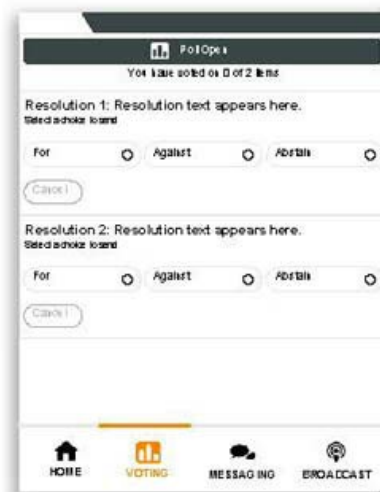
Poll Open

You have voted on 0 of 2 items

Resolution 1: Resolution text appears here.
Select a choice to send

For
Against
Abstain

Cancel

Resolution 2: Resolution text appears here.
Select a choice to send

For
Against
Abstain

Cancel

HOME
VOTING
MESSAGING
BROADCAST